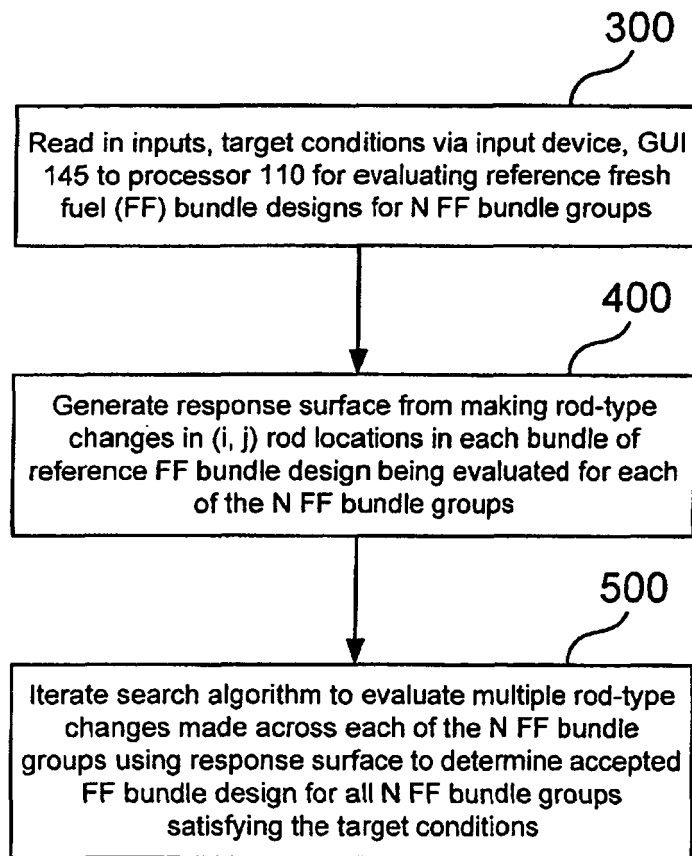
300

Read in inputs, target conditions via input device, GUI 145 to processor 110 for evaluating reference fresh fuel (FF) bundle designs for N FF bundle groups

400

Generate response surface from making rod-type changes in (i, j) rod locations in each bundle of reference FF bundle design being evaluated for each of the N FF bundle groups

500

Iterate search algorithm to evaluate multiple rod-type changes made across each of the N FF bundle groups using response surface to determine accepted FF bundle design for all N FF bundle groups satisfying the target conditions